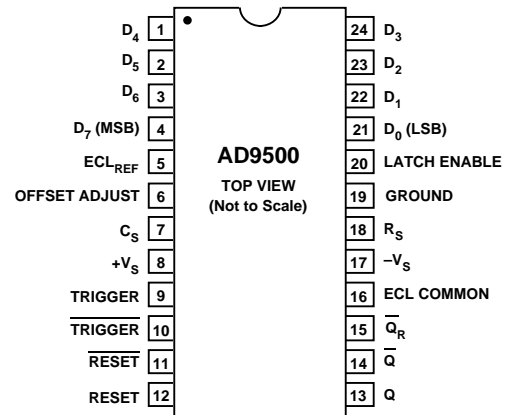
$D_4$ 1
$D_5$ 2
$D_6$ 3
$D_7$ (MSB) 4
$ECL_{REF}$ 5
OFFSET ADJUST 6
$C_S$ 7
$+V_S$ 8
TRIGGER 9
$\overline{TRIGGER}$ 10
$\overline{RESET}$ 11
RESET 12

AD9500
TOP VIEW
(Not to Scale)

24 $D_3$
23 $D_2$
22 $D_1$
21 $D_0$ (LSB)
20 LATCH ENABLE
19 GROUND
18 $R_S$
17 $-V_S$
16 ECL COMMON
15 $\overline{Q_R}$
14 $\overline{Q}$
13 Q